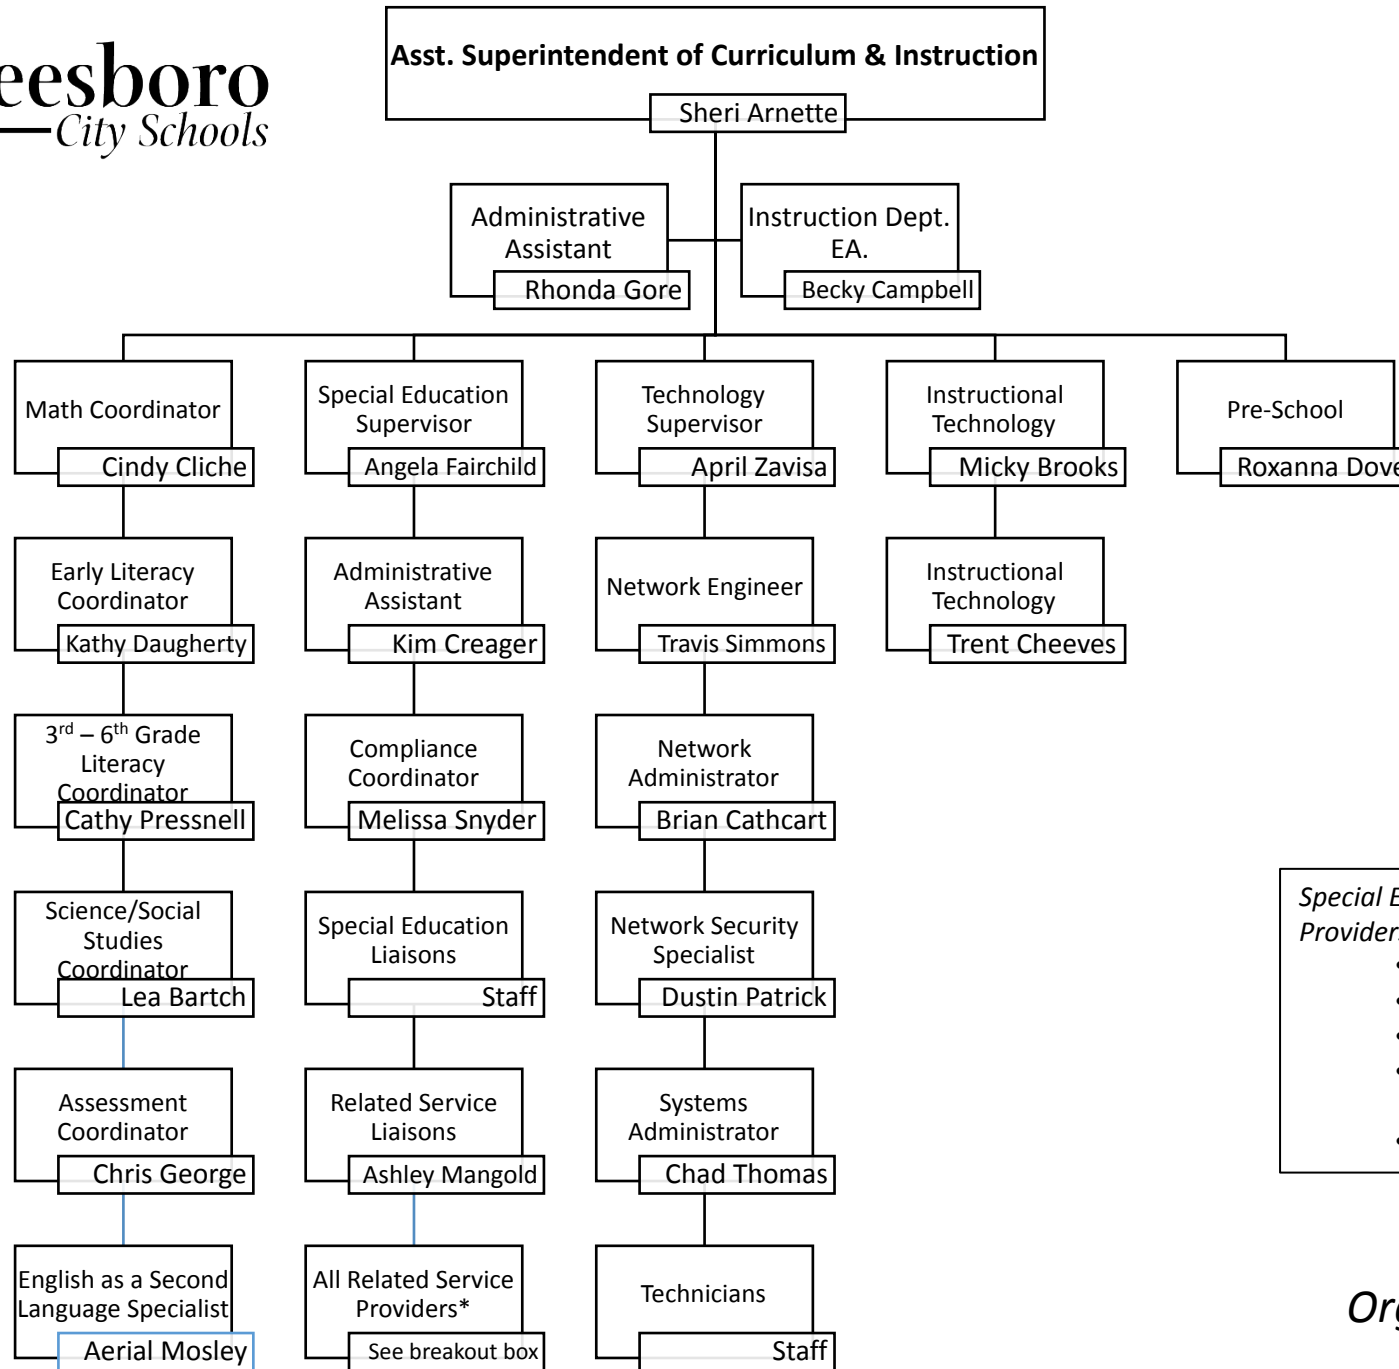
eesboro
City Schools

Asst. Superintendent of Curriculum & Instruction
Sheri Arnette

Administrative Assistant
Rhonda Gore

Instruction Dept. EA.
Becky Campbell

Math Coordinator
Cindy Cliche

Early Literacy Coordinator
Kathy Daugherty

3rd – 6th Grade Literacy Coordinator
Cathy Pressnell

Science/Social Studies Coordinator
Lea Bartch

Assessment Coordinator
Chris George

English as a Second Language Specialist
Aerial Mosley

Special Education Supervisor
Angela Fairchild

Administrative Assistant
Kim Creager

Compliance Coordinator
Melissa Snyder

Special Education Liaisons
Staff

Related Service Liaisons
Ashley Mangold

All Related Service Providers*
See breakout box

Technology Supervisor
April Zavisa

Network Engineer
Travis Simmons

Network Administrator
Brian Cathcart

Network Security Specialist
Dustin Patrick

Systems Administrator
Chad Thomas

Technicians
Staff

Instructional Technology
Micky Brooks

Instructional Technology
Trent Cheeves

Pre-School
Roxanna Dove

Special E
Provider

Org